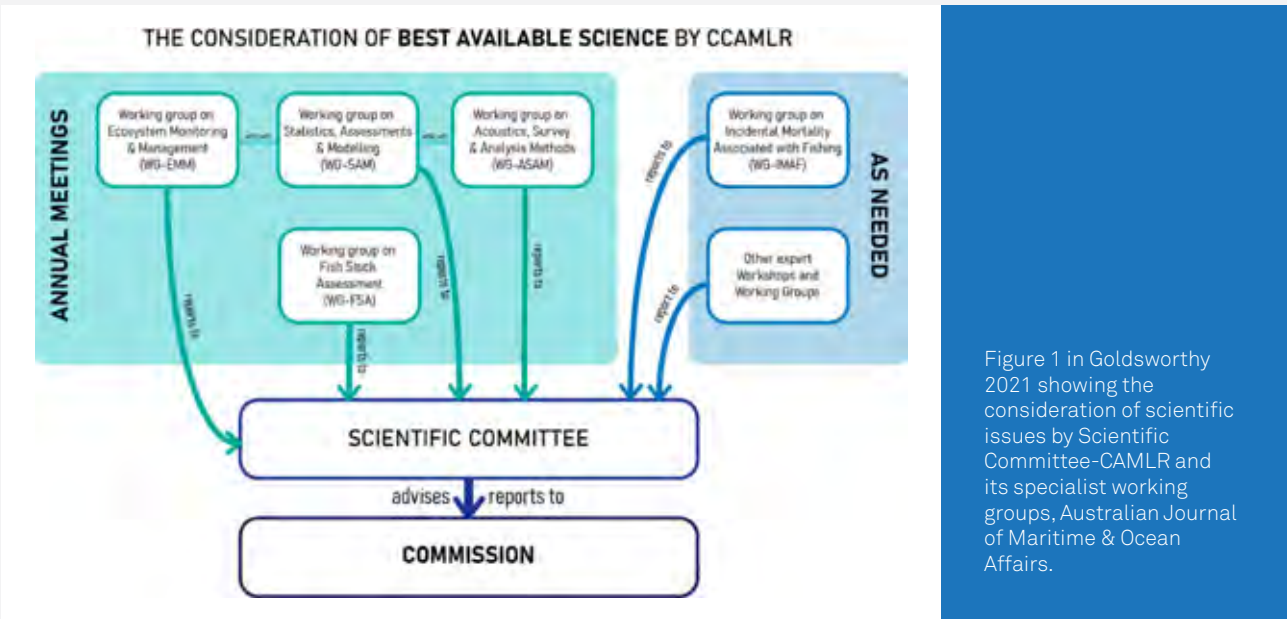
THE CONSIDERATION OF BEST AVAILABLE SCIENCE BY CCAMLR

ANNUAL MEETINGS

Working group on Ecosystem Monitoring & Management (WG-EMM)

Working group on Statistics, Assessments & Modelling (WG-SAM)

Working group on Acoustics, Survey & Analysis Methods (WG-ASAM)

Working group on Fish Stock Assessment (WG-FSA)

AS NEEDED

Working group on Incidental Mortality Associated with Fishing (WG-IMAF)

Other expert Workshops and Working Groups

reports to

reports to

reports to

reports to

reports to

report to

SCIENTIFIC COMMITTEE

advises

reports to

COMMISSION

Figure 1 in Goldsworthy 2021 showing the consideration of scientific issues by Scientific Committee-CAMLR and its specialist working groups, Australian Journal of Maritime & Ocean Affairs.